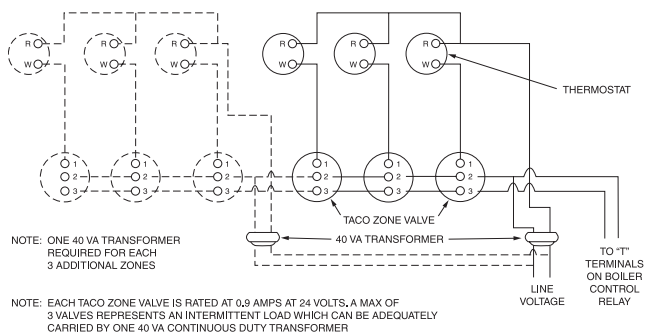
R
W
R
W
R
W
R
W
R
W
R
W
THERMOSTAT
1
2
3
1
2
3
1
2
3
1
2
3
1
2
3
1
2
3
TACO ZONE VALVE
NOTE: ONE 40 VA TRANSFORMER REQUIRED FOR EACH 3 ADDITIONAL ZONES
40 VA TRANSFORMER
TO "T" TERMINALS ON BOILER CONTROL RELAY
LINE VOLTAGE
NOTE: EACH TACO ZONE VALVE IS RATED AT 0.9 AMPS AT 24 VOLTS. A MAX OF 3 VALVES REPRESENTS AN INTERMITTENT LOAD WHICH CAN BE ADEQUATELY CARRIED BY ONE 40 VA CONTINUOUS DUTY TRANSFORMER